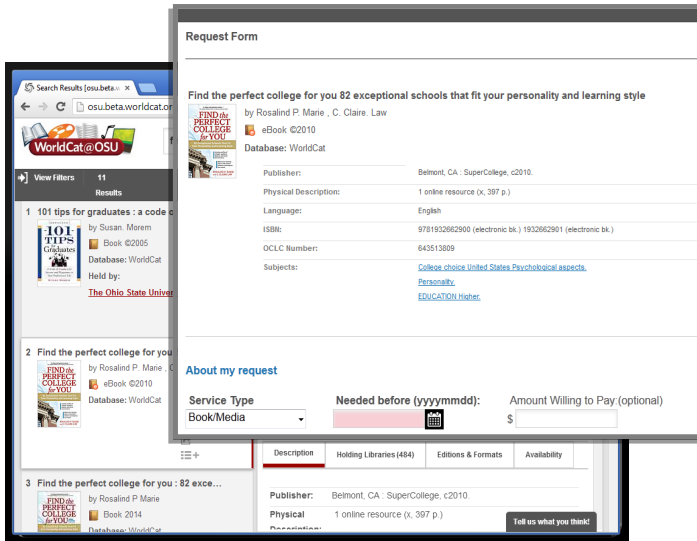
Search Results [osu.beta.w

osu.beta.worldcat.or

WorldCat@OSU

View Filters 11 Results

1 101 tips for graduates : a code c
by Susan. Morem
Book ©2005
Database: WorldCat
Held by:
The Ohio State Univer

2 Find the perfect college for you
by Rosalind P. Marie , C.
eBook ©2010
Database: WorldCat

3 Find the perfect college for you : 82 exce...
by Rosalind P Marie
Book 2014
Database: WorldCat

Request Form

Find the perfect college for you 82 exceptional schools that fit your personality and learning style
by Rosalind P. Marie , C. Claire. Law
eBook ©2010
Database: WorldCat

| | |
|---|---|
| Publisher: | Belmont, CA : SuperCollege, c2010. |
| Physical Description: | 1 online resource (x, 397 p.) |
| Language: | English |
| ISBN: | 9781932662900 (electronic bk.) 1932662901 (electronic bk.) |
| OCLC Number: | 643513809 |
| Subjects: | College choice United States Psychological aspects. Personality. EDUCATION Higher. |

About my request

Service Type
Book/Media

Needed before (yyyymmdd):

Amount Willing to Pay:(optional)
$

Description | Holding Libraries (484) | Editions & Formats | Availability

Publisher: Belmont, CA : SuperCollege, c2010.
Physical Description: 1 online resource (x, 397 p.)

Tell us what you think!